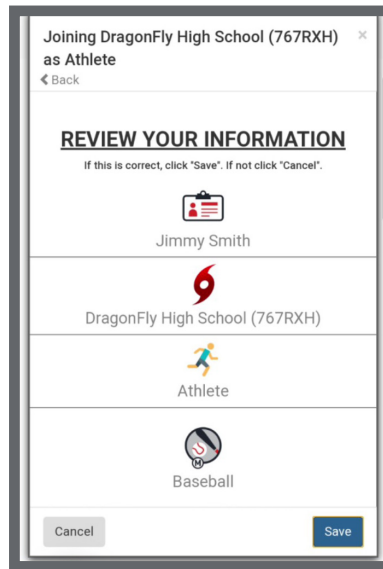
Joining DragonFly High School (767RXH) as Athlete ×
❮ Back

REVIEW YOUR INFORMATION

If this is correct, click "Save". If not click "Cancel".

Jimmy Smith

DragonFly High School (767RXH)

Athlete

Baseball

Cancel

Save